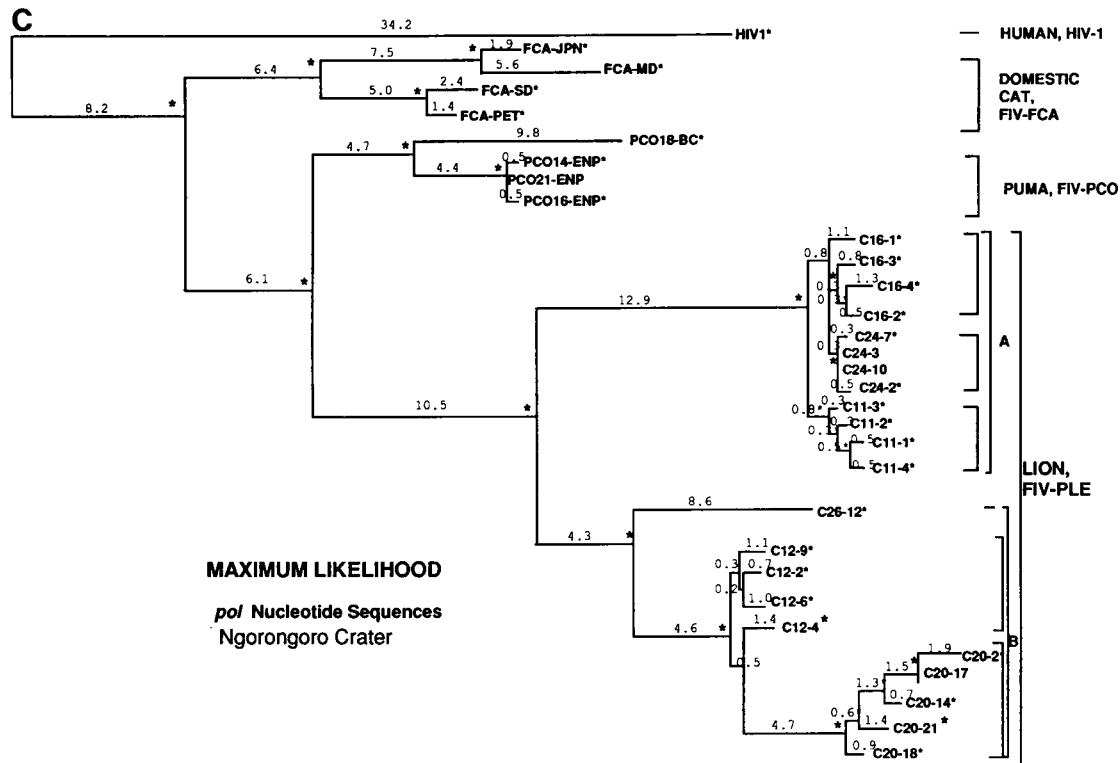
C

34.2
HIV1*
HUMAN, HIV-1

6.4
7.5
1.9
FCA-JPN*
5.6
FCA-MD*
5.0
2.4
FCA-SD*
1.4
FCA-PET*
8.2
DOMESTIC CAT, FIV-FCA

4.7
9.8
PCO18-BC*
4.4
0.5
PCO14-ENP*
PCO21-ENP
0.5
PCO16-ENP*
PUMA, FIV-PCO

6.1
12.9
0.8
1.1
C16-1*
0.8
C16-3*
1.3
C16-4*
0.5
C16-2*
0.3
C24-7*
C24-3
C24-10
0.5
C24-2*
A
10.5
0.8
0.3
C11-3*
0.7
C11-2*
0.5
C11-1*
0.5
C11-4*
LION, FIV-PLE

8.6
C26-12*
4.3
MAXIMUM LIKELIHOOD
pol Nucleotide Sequences
Ngorongoro Crater
1.1
C12-9*
0.3
0.7
C12-2*
0.2
1.0
C12-6*
4.6
1.4
C12-4*
0.5
1.9
C20-2
B
1.5
C20-17
1.3
0.7
C20-14*
0.6
1.4
C20-21*
4.7
0.9
C20-18*